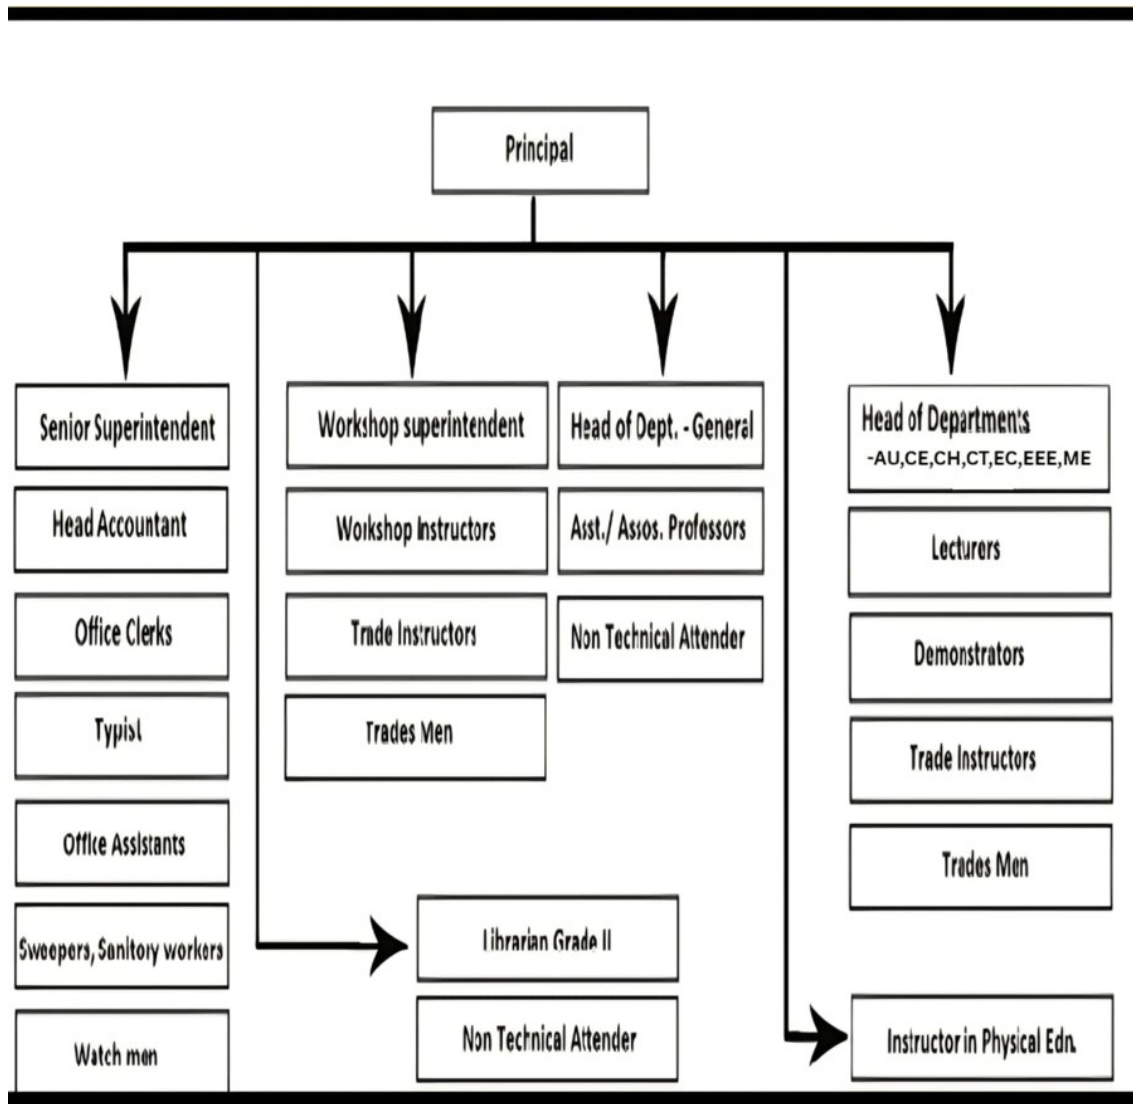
Principal

Senior Superintendent

Head Accountant

Office Clerks

Typist

Office Assistants

Sweepers, Sanitory workers

Watch men

Workshop superintendent

Workshop Instructors

Trade Instructors

Trades Men

Head of Dept. - General

Asst./ Assos. Professors

Non Technical Attender

Head of Departments -AU,CE,CH,CT,EC,EEE,ME

Lecturers

Demonstrators

Trade Instructors

Trades Men

Librarian Grade II

Non Technical Attender

Instructor in Physical Edn.